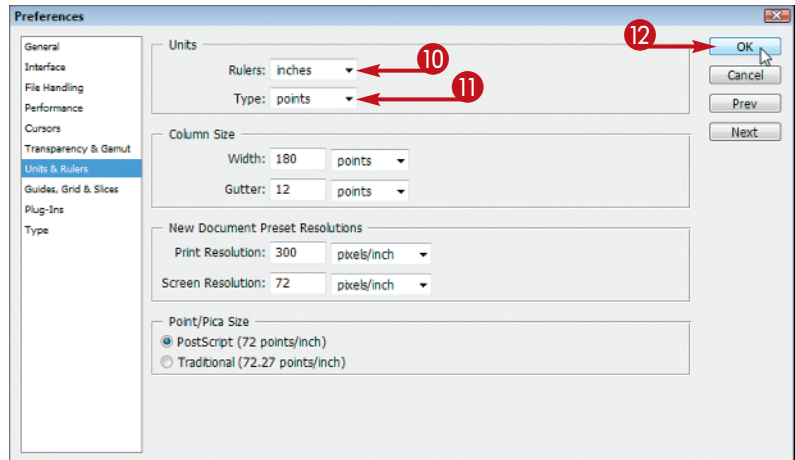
Preferences

General
Interface
File Handling
Performance
Cursors
Transparency & Gamut
Units & Rulers
Guides, Grid & Slices
Plug-Ins
Type

Units
Rulers: inches
Type: points

Column Size
Width: 180 points
Gutter: 12 points

New Document Preset Resolutions
Print Resolution: 300 pixels/inch
Screen Resolution: 72 pixels/inch

Point/Pica Size
PostScript (72 points/inch)
Traditional (72.27 points/inch)

OK
Cancel
Prev
Next

10
11
12